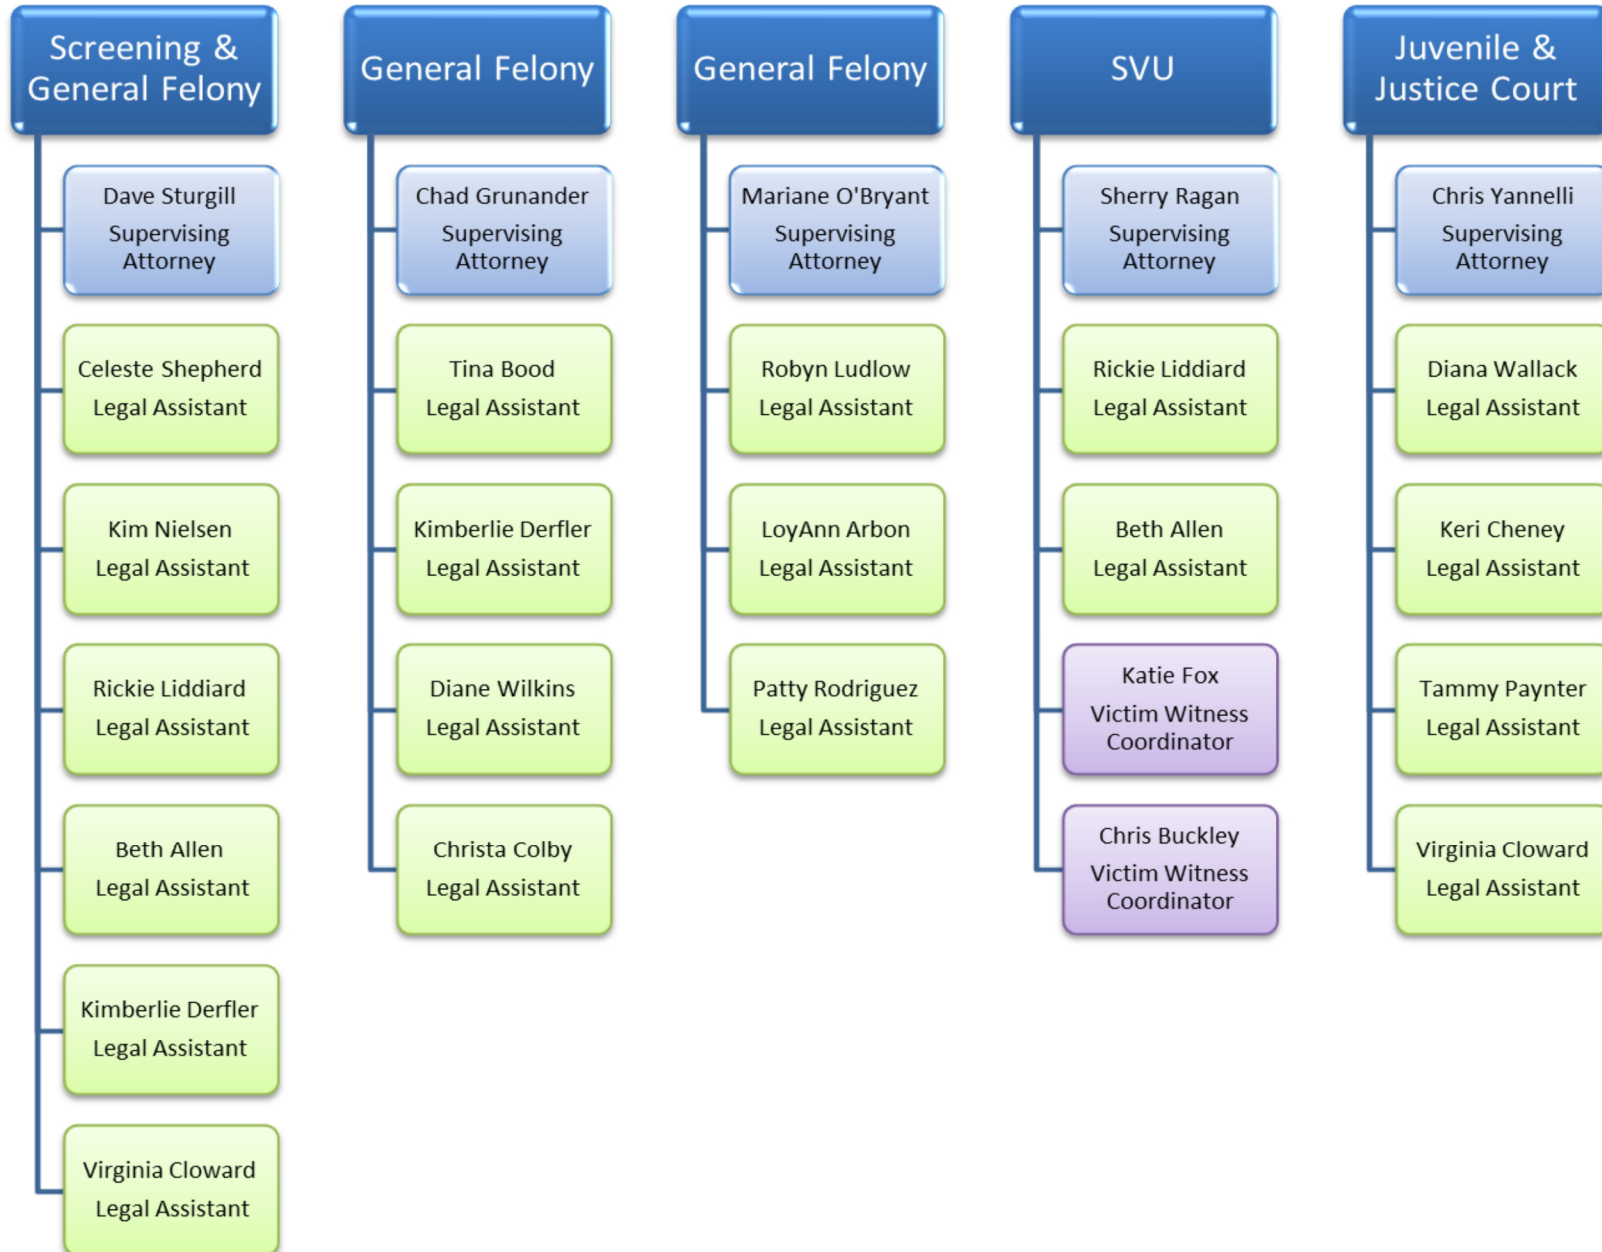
Screening & General Felony

Dave Sturgill
Supervising Attorney

Celeste Shepherd
Legal Assistant

Kim Nielsen
Legal Assistant

Rickie Liddiard
Legal Assistant

Beth Allen
Legal Assistant

Kimberlie Derfler
Legal Assistant

Virginia Cloward
Legal Assistant

General Felony

Chad Grunander
Supervising Attorney

Tina Bood
Legal Assistant

Kimberlie Derfler
Legal Assistant

Diane Wilkins
Legal Assistant

Christa Colby
Legal Assistant

General Felony

Mariane O'Bryant
Supervising Attorney

Robyn Ludlow
Legal Assistant

LoyAnn Arbon
Legal Assistant

Patty Rodriguez
Legal Assistant

SVU

Sherry Ragan
Supervising Attorney

Rickie Liddiard
Legal Assistant

Beth Allen
Legal Assistant

Katie Fox
Victim Witness Coordinator

Chris Buckley
Victim Witness Coordinator

Juvenile & Justice Court

Chris Yannelli
Supervising Attorney

Diana Wallack
Legal Assistant

Keri Cheney
Legal Assistant

Tammy Paynter
Legal Assistant

Virginia Cloward
Legal Assistant